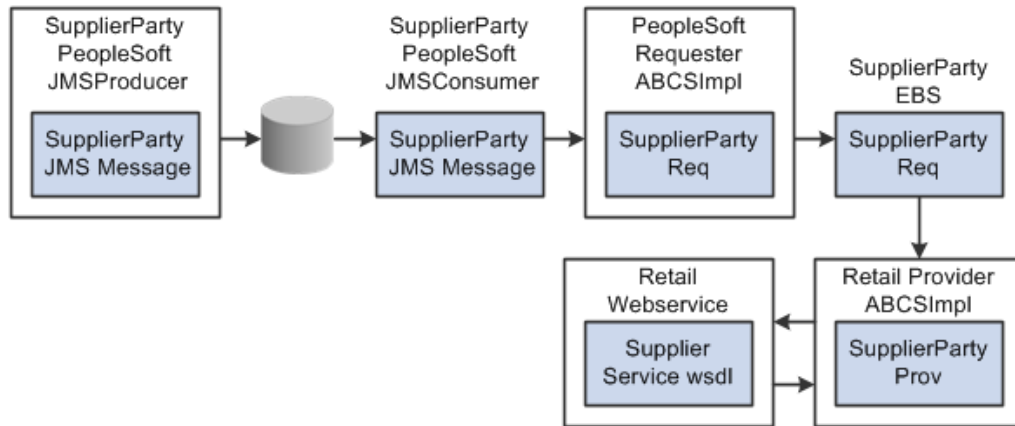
SupplierParty PeopleSoft JMSProducer

SupplierParty JMS Message

SupplierParty PeopleSoft JMSConsumer

SupplierParty JMS Message

PeopleSoft Requester ABCSImpl

SupplierParty Req

SupplierParty EBS

SupplierParty Req

Retail Webservice

Supplier Service wsdl

Retail Provider ABCSImpl

SupplierParty Prov